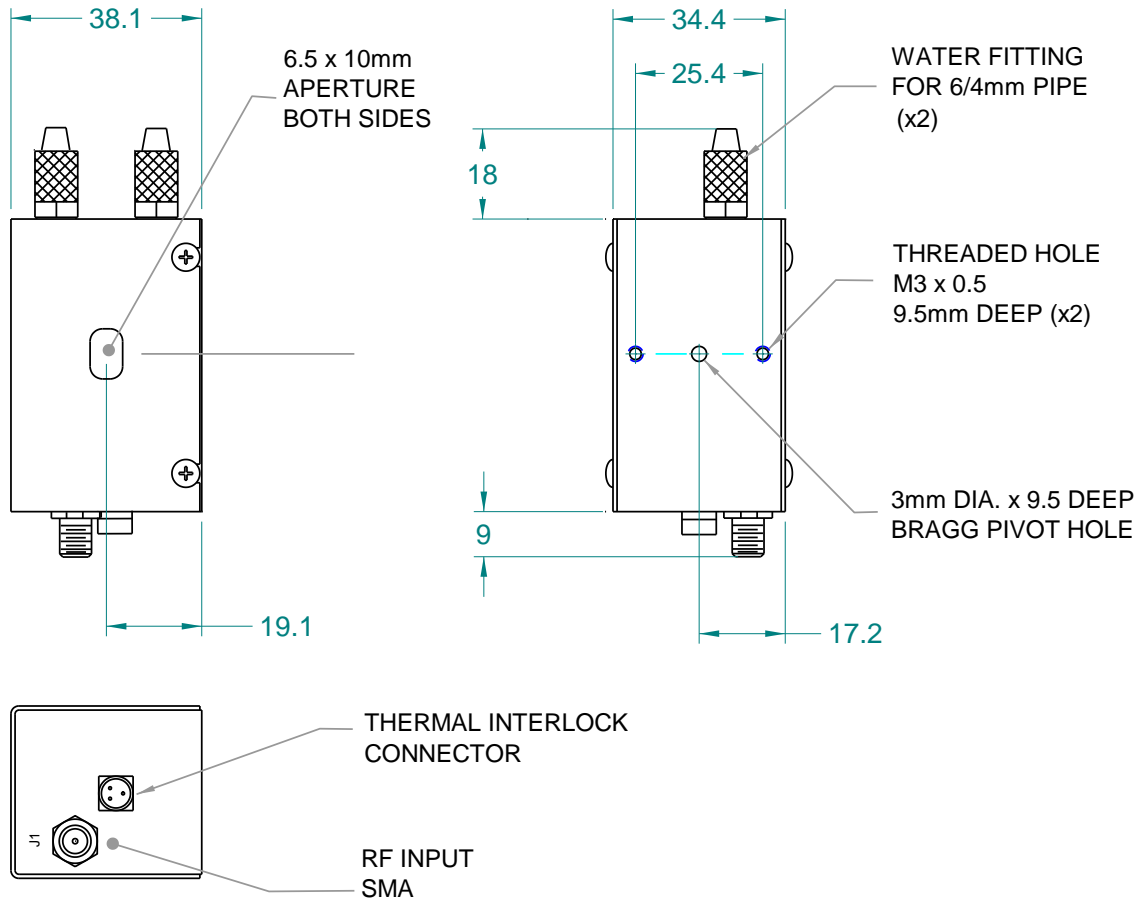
38.1

6.5 x 10mm
APERTURE
BOTH SIDES

19.1

34.4

25.4

WATER FITTING
FOR 6/4mm PIPE
(x2)

18

THREADED HOLE
M3 x 0.5
9.5mm DEEP (x2)

9

3mm DIA. x 9.5 DEEP
BRAGG PIVOT HOLE

17.2

THERMAL INTERLOCK
CONNECTOR

J1

RF INPUT
SMA